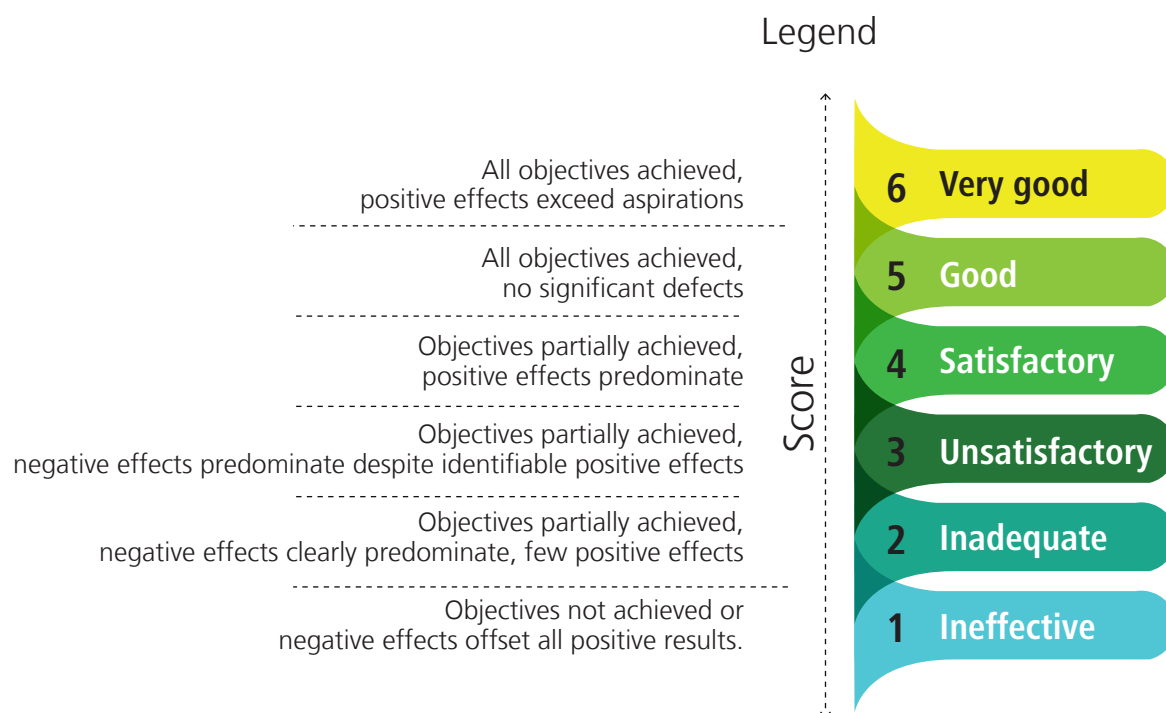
Legend

All objectives achieved, positive effects exceed aspirations

All objectives achieved, no significant defects

Objectives partially achieved, positive effects predominate

Objectives partially achieved, negative effects predominate despite identifiable positive effects

Objectives partially achieved, negative effects clearly predominate, few positive effects

Objectives not achieved or negative effects offset all positive results.

Score

6 Very good
5 Good
4 Satisfactory
3 Unsatisfactory
2 Inadequate
1 Ineffective